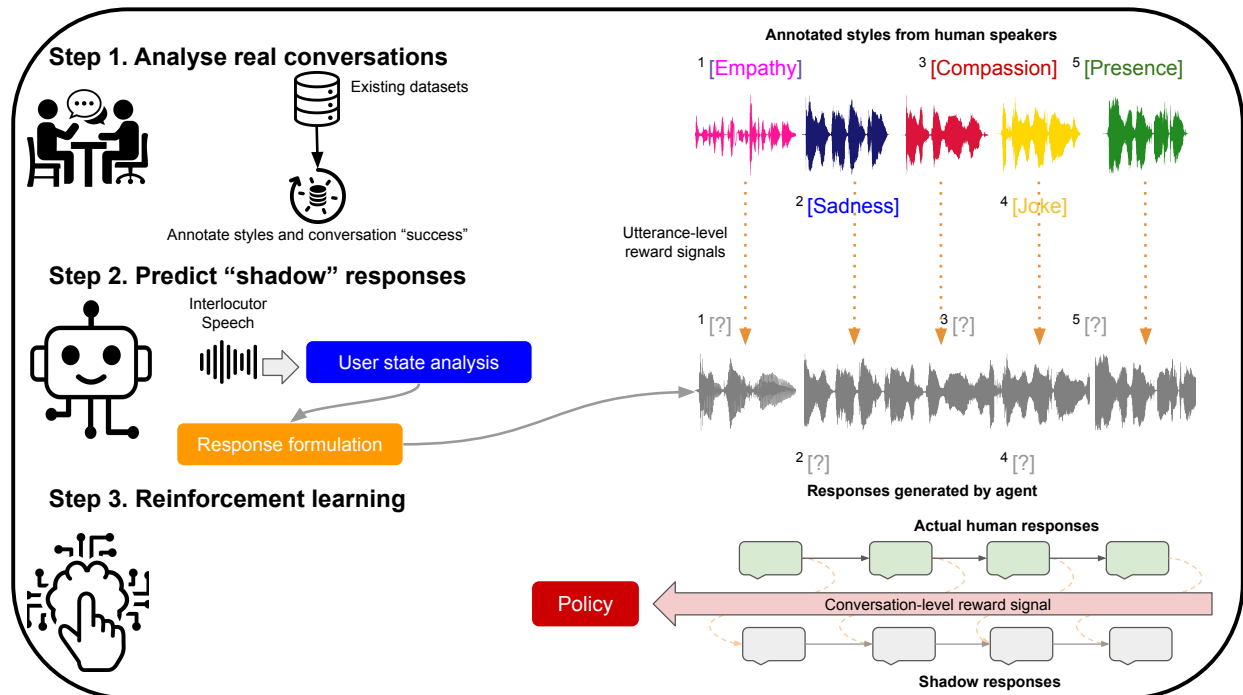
Step 1. Analyse real conversations

Existing datasets

Annotate styles and conversation “success”

Step 2. Predict “shadow” responses

Interlocutor Speech

User state analysis

Response formulation

Step 3. Reinforcement learning

Annotated styles from human speakers

$^1$ [Empathy]

$^3$ [Compassion]

$^5$ [Presence]

$^2$ [Sadness]

$^4$ [Joke]

Utterance-level reward signals

$^1$ [?]

$^3$ [?]

$^5$ [?]

$^2$ [?]

$^4$ [?]

Responses generated by agent

Actual human responses

Policy

Conversation-level reward signal

Shadow responses